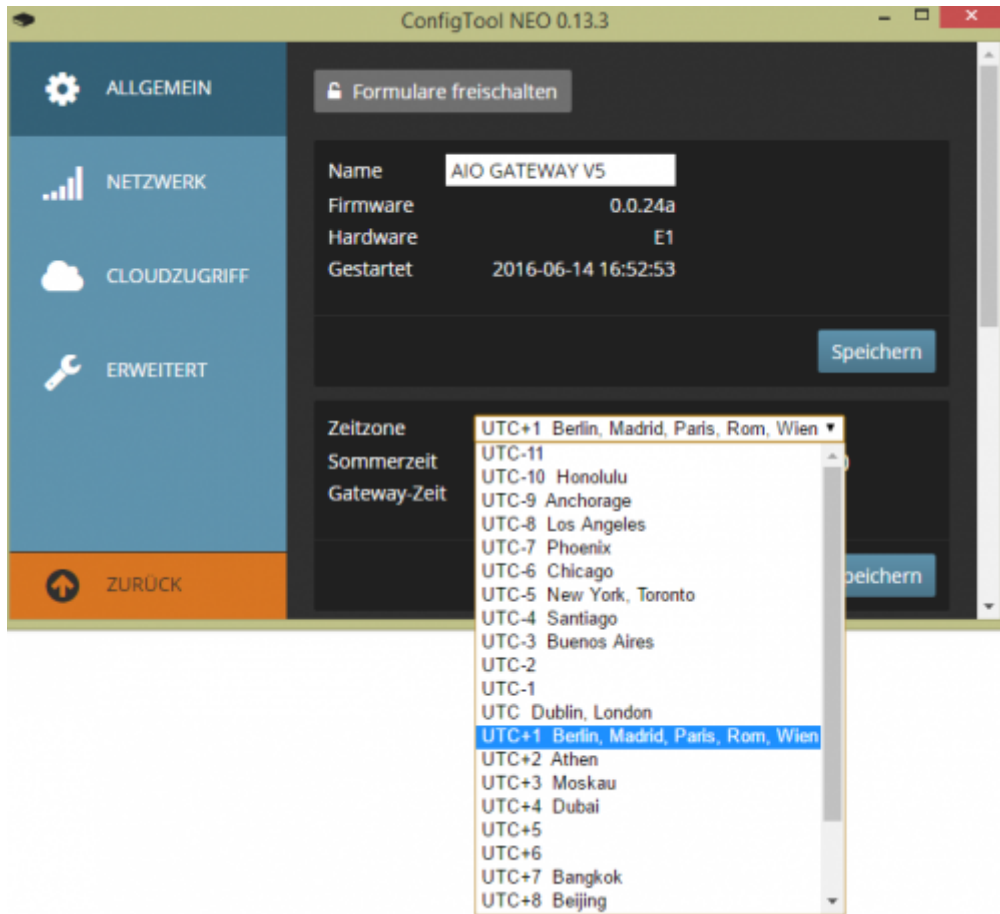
ConfigTool NEO 0.13.3

ALLGEMEIN
NETZWERK
CLOUDZUGRIFF
ERWEITERT
ZURÜCK

Formulare freischalten

| Name | AIO GATEWAY V5 |
|---|---|
| Firmware | 0.0.24a |
| Hardware | E1 |
| Gestartet | 2016-06-14 16:52:53 |

Speichern

Zeitzone UTC+1 Berlin, Madrid, Paris, Rom, Wien
Sommerzeit
Gateway-Zeit

UTC-11
UTC-10 Honolulu
UTC-9 Anchorage
UTC-8 Los Angeles
UTC-7 Phoenix
UTC-6 Chicago
UTC-5 New York, Toronto
UTC-4 Santiago
UTC-3 Buenos Aires
UTC-2
UTC-1
UTC Dublin, London
UTC+1 Berlin, Madrid, Paris, Rom, Wien
UTC+2 Athen
UTC+3 Moskau
UTC+4 Dubai
UTC+5
UTC+6
UTC+7 Bangkok
UTC+8 Beijing

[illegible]peichern